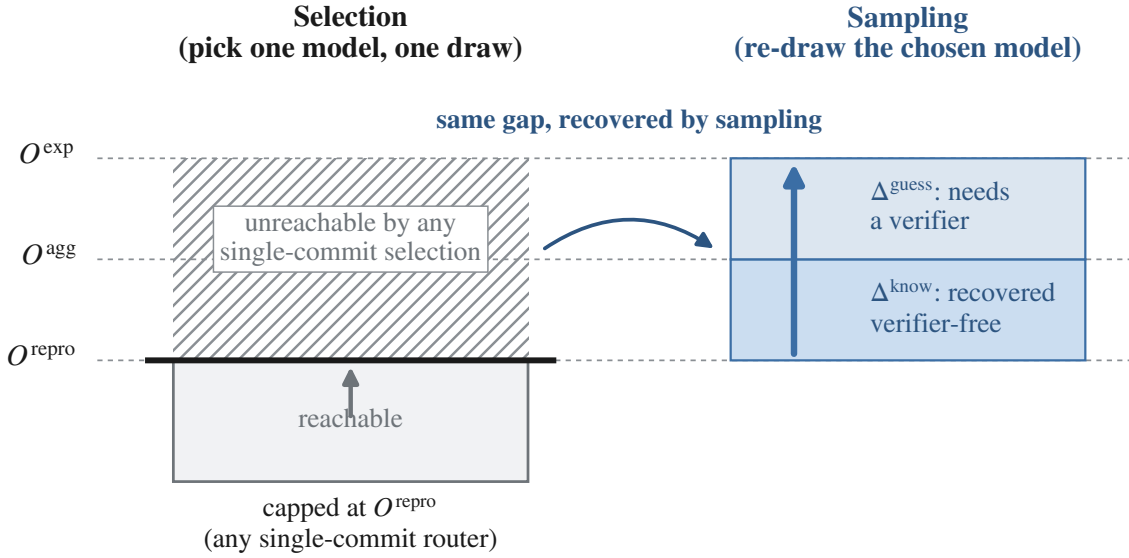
Selection
(pick one model, one draw)

Sampling
(re-draw the chosen model)

same gap, recovered by sampling

$O^{\text{exp}}$

$O^{\text{agg}}$

$O^{\text{repro}}$

unreachable by any single-commit selection

$\Delta^{\text{guess}}$: needs a verifier

$\Delta^{\text{know}}$: recovered verifier-free

reachable

capped at $O^{\text{repro}}$
(any single-commit router)